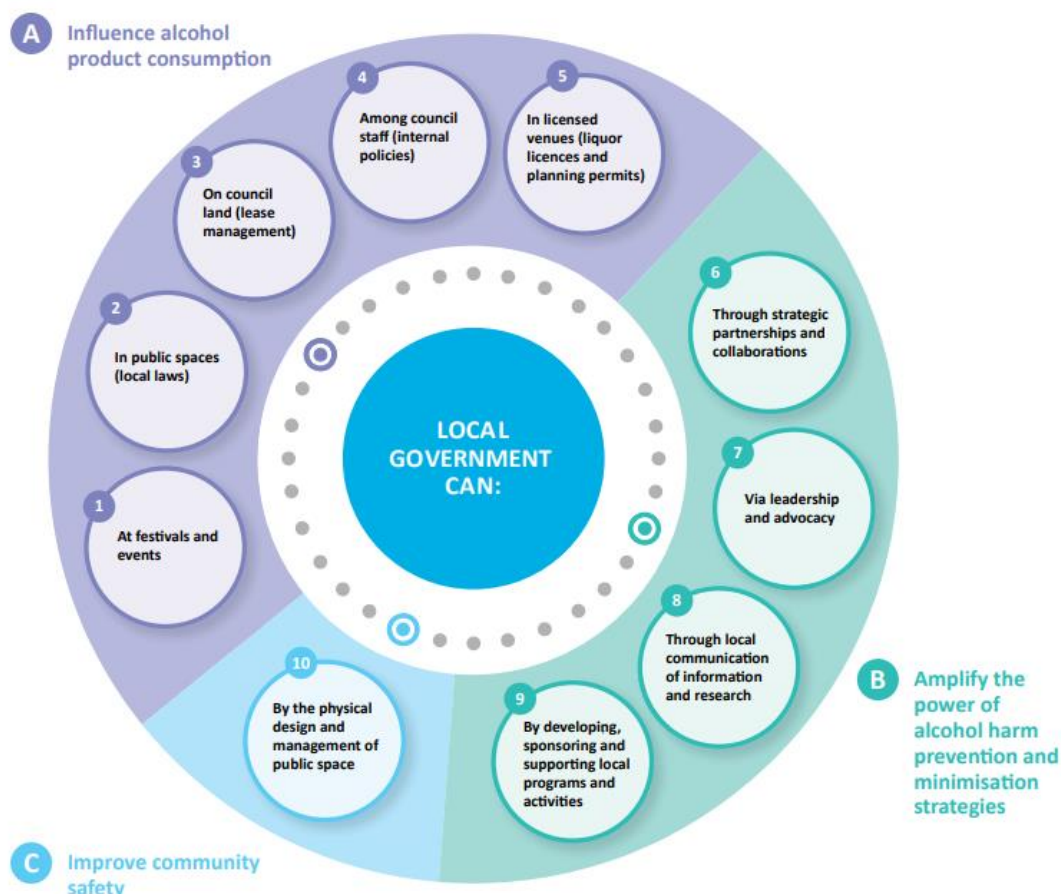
A Influence alcohol product consumption

1 At festivals and events

2 In public spaces (local laws)

3 On council land (lease management)

4 Among council staff (internal policies)

5 In licensed venues (liquor licences and planning permits)

LOCAL GOVERNMENT CAN:

6 Through strategic partnerships and collaborations

7 Via leadership and advocacy

8 Through local communication of information and research

9 By developing, sponsoring and supporting local programs and activities

10 By the physical design and management of public space

B Amplify the power of alcohol harm prevention and minimisation strategies

C Improve community safety